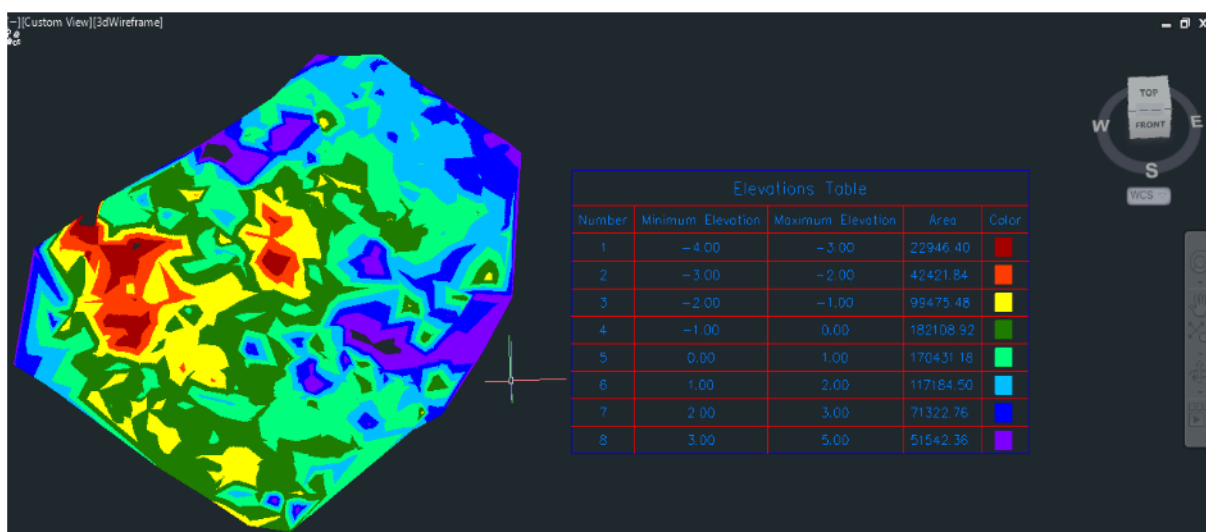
[–][Custom View][3dWireframe]

TOP
FRONT
W
E
S
WCS

Elevations Table

| Number | Minimum Elevation | Maximum Elevation | Area | Color |
|---|---|---|---|---|
| 1 | –4.00 | –3.00 | 22946.40 | |
| 2 | –3.00 | –2.00 | 42421.84 | |
| 3 | –2.00 | –1.00 | 99475.48 | |
| 4 | –1.00 | 0.00 | 182108.92 | |
| 5 | 0.00 | 1.00 | 170431.18 | |
| 6 | 1.00 | 2.00 | 117184.50 | |
| 7 | 2.00 | 3.00 | 71322.76 | |
| 8 | 3.00 | 5.00 | 51542.36 | |